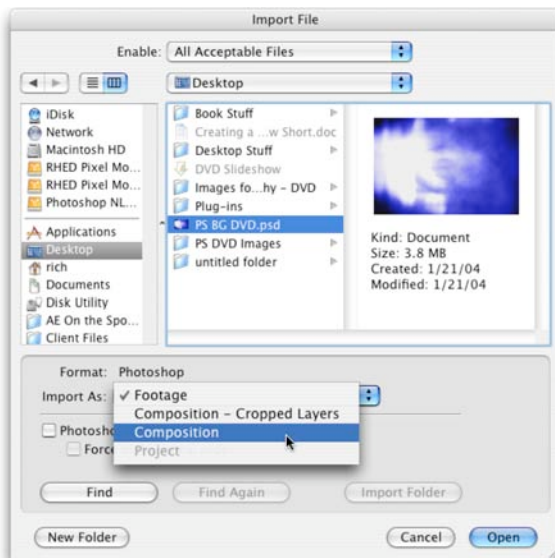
Import File

Enable: All Acceptable Files

Desktop

iDisk
Network
Macintosh HD
RHED Pixel Mo...
RHED Pixel Mo...
Photoshop NL...
Applications
Desktop
rich
Documents
Disk Utility
AE On the Spo...
Client Files

Book Stuff
Creating a ...w Short.doc
Desktop Stuff
DVD Slideshow
Images fo...hy - DVD
Plug-ins
PS BG DVD.psd
PS DVD Images
untitled folder

Kind: Document
Size: 3.8 MB
Created: 1/21/04
Modified: 1/21/04

Format: Photoshop
Import As: ✓ Footage
Composition - Cropped Layers
Composition
Project

Photosho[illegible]
Force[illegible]

Find
Find Again
Import Folder

New Folder
Cancel
Open